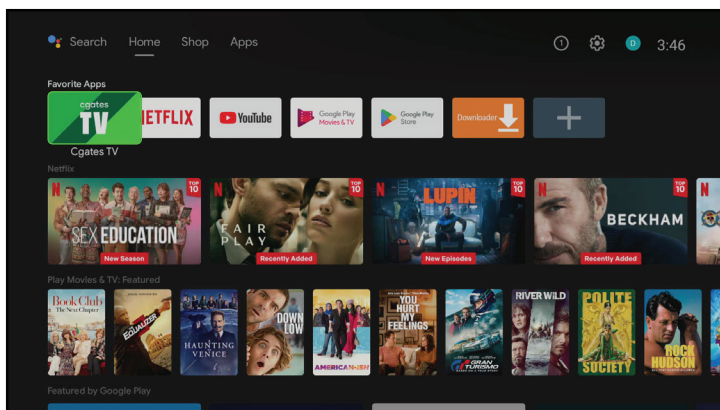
Search Home Shop Apps

3:46

Favorite Apps

cgates TV

NETFLIX

YouTube

Google Play Movies & TV

Google Play Store

Downloader

Cgates TV

Netflix

TOP 10

SEX EDUCATION

New Season

TOP 10

FAIR PLAY

Recently Added

TOP 10

LUPIN

New Episodes

TOP 10

BECKHAM

Recently Added

Play Movies & TV: Featured

Book Club The Next Chapter

THE EQUALIZER 3

HAUNTING IN VENICE

DOWN LOW

AMERICAN FIRE

YOU HURT MY FEELINGS

GRAN TURISMO

RIVER WILD

POLITE SOCIETY

ROCK HUDSON

Featured by Google Play